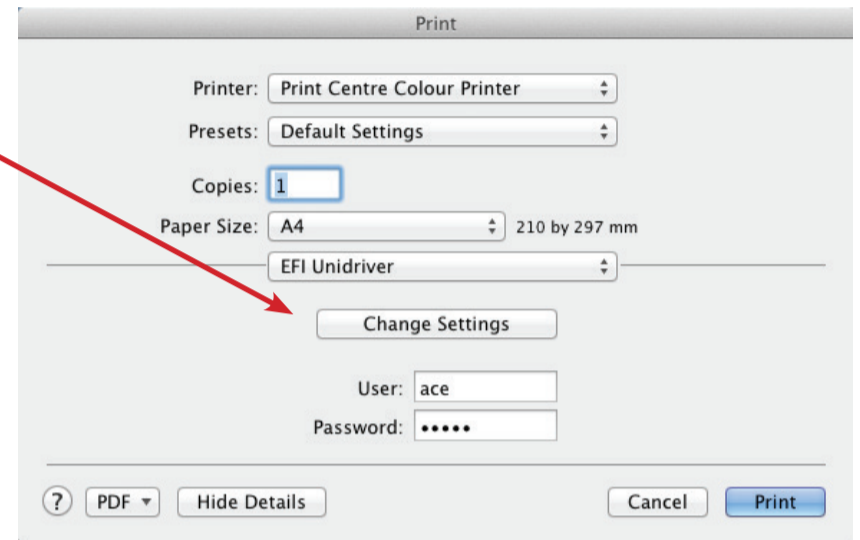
Print

Printer: Print Centre Colour Printer

Presets: Default Settings

Copies: 1

Paper Size: A4 210 by 297 mm

EFI Unidriver

Change Settings

User: ace

Password: •••••

?

PDF ▾

Hide Details

Cancel

Print